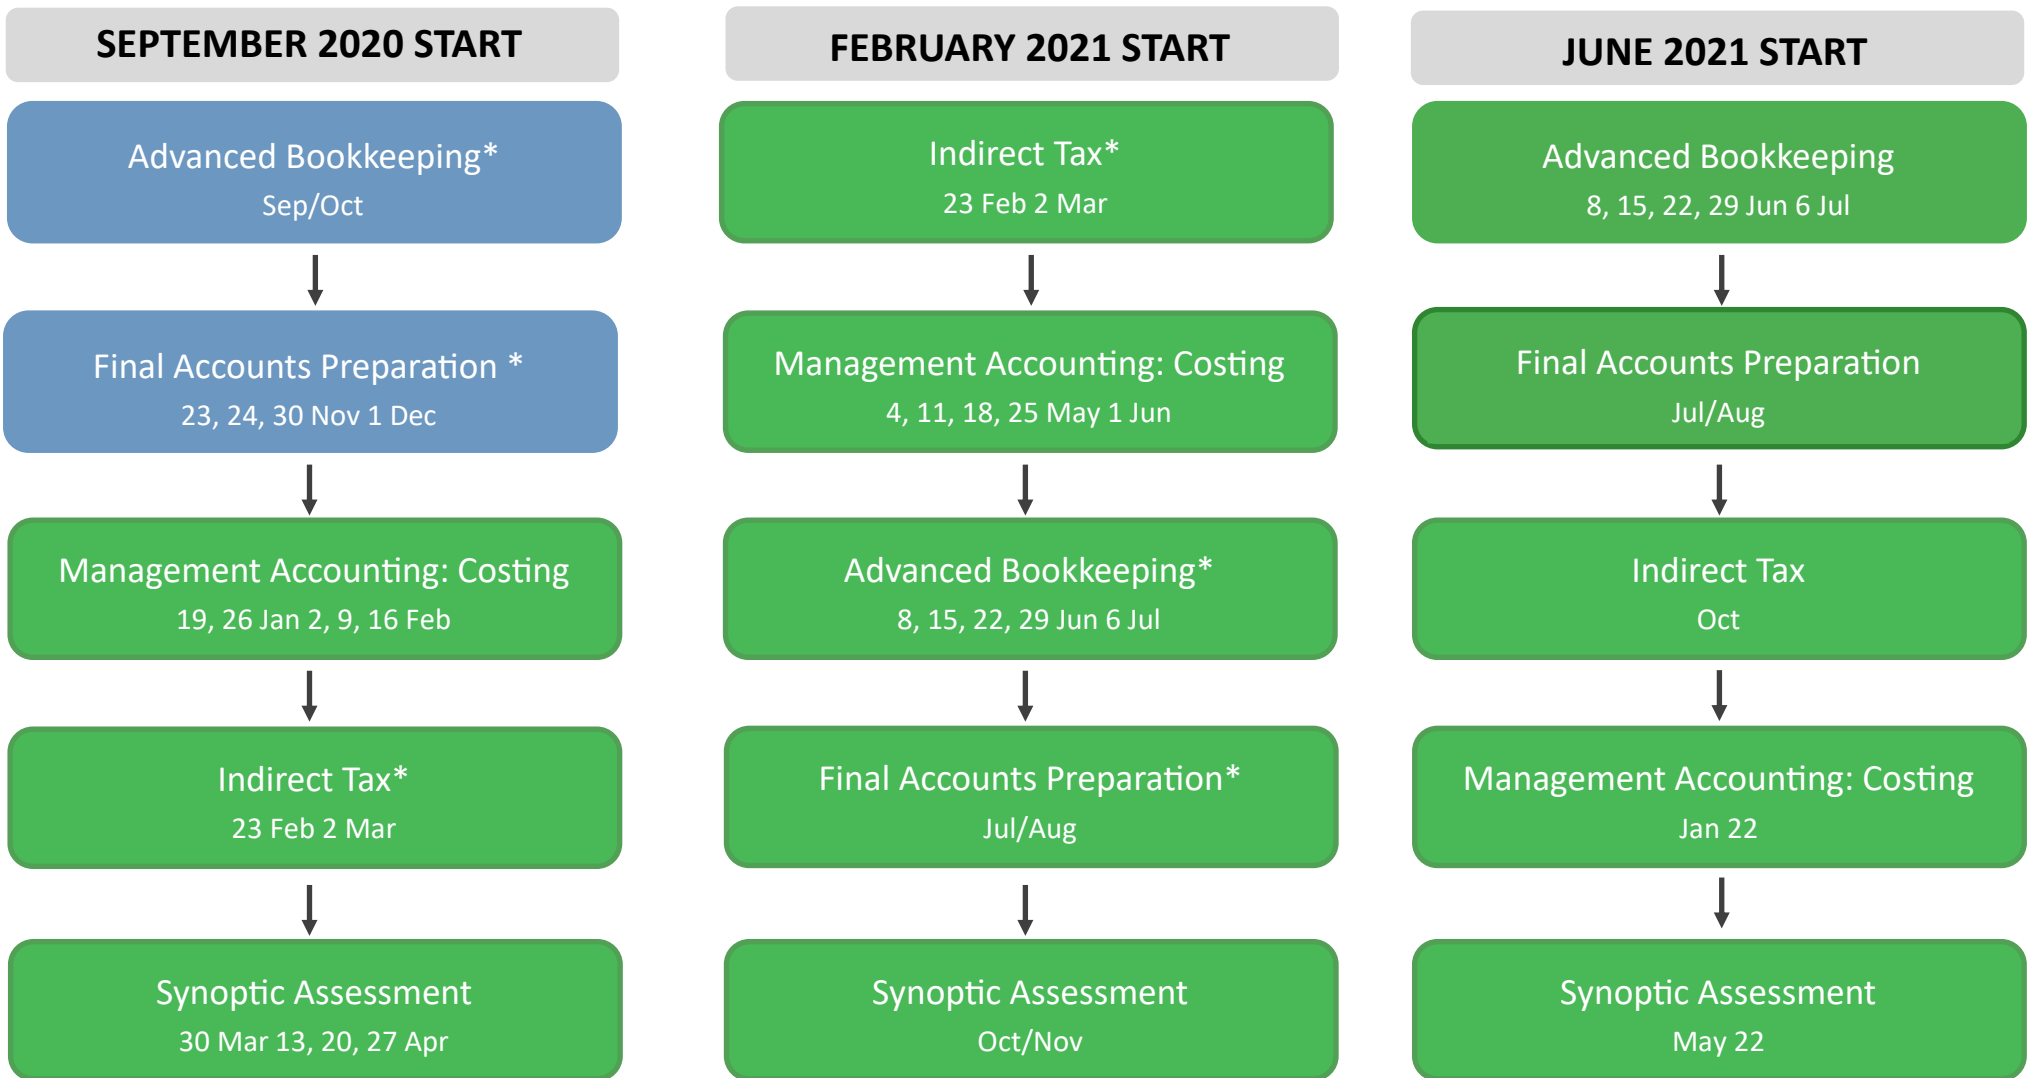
SEPTEMBER 2020 START

Advanced Bookkeeping*
Sep/Oct

Final Accounts Preparation *
23, 24, 30 Nov 1 Dec

Management Accounting: Costing
19, 26 Jan 2, 9, 16 Feb

Indirect Tax*
23 Feb 2 Mar

Synoptic Assessment
30 Mar 13, 20, 27 Apr

FEBRUARY 2021 START

Indirect Tax*
23 Feb 2 Mar

Management Accounting: Costing
4, 11, 18, 25 May 1 Jun

Advanced Bookkeeping*
8, 15, 22, 29 Jun 6 Jul

Final Accounts Preparation*
Jul/Aug

Synoptic Assessment
Oct/Nov

JUNE 2021 START

Advanced Bookkeeping
8, 15, 22, 29 Jun 6 Jul

Final Accounts Preparation
Jul/Aug

Indirect Tax
Oct

Management Accounting: Costing
Jan 22

Synoptic Assessment
May 22